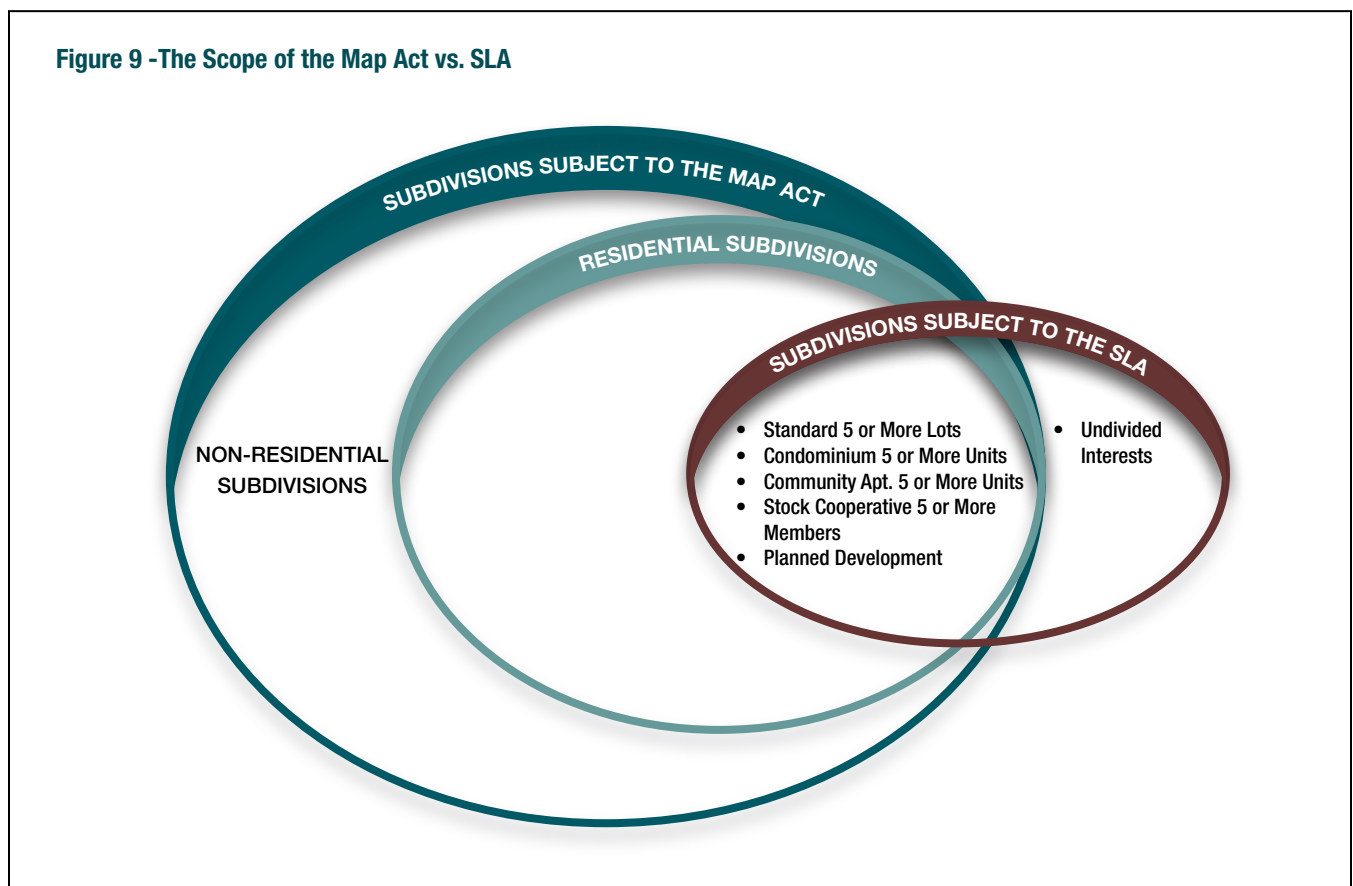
Figure 9 -The Scope of the Map Act vs. SLA

SUBDIVISIONS SUBJECT TO THE MAP ACT

RESIDENTIAL SUBDIVISIONS

SUBDIVISIONS SUBJECT TO THE SLA

NON-RESIDENTIAL SUBDIVISIONS

- Standard 5 or More Lots
- Condominium 5 or More Units
- Community Apt. 5 or More Units
- Stock Cooperative 5 or More Members
- Planned Development

- Undivided Interests